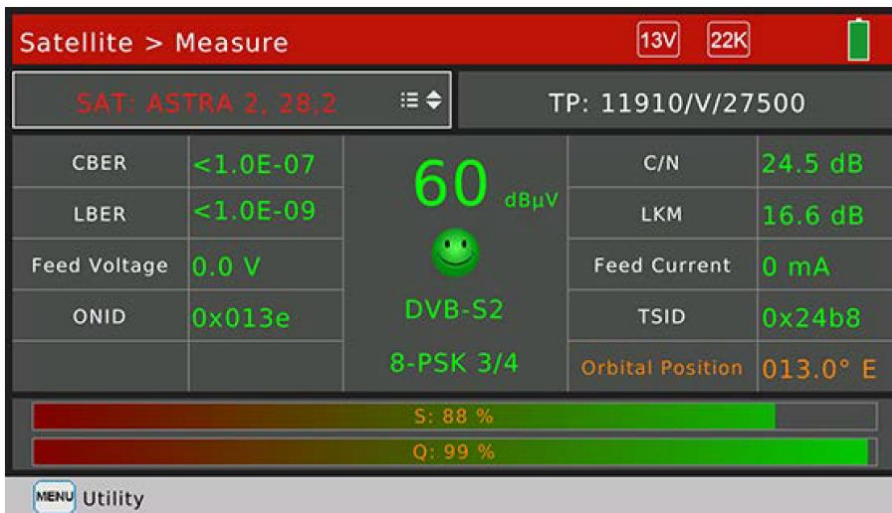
Satellite > Measure
13V 22K

SAT: ASTRA 2, 28,2
TP: 11910/V/27500

| CBER | <1.0E-07 | 60 dBµV | C/N | 24.5 dB |
|---|---|---|---|---|
| LBER | <1.0E-09 | | LKM | 16.6 dB |
| Feed Voltage | 0.0 V | | Feed Current | 0 mA |
| ONID | 0x013e | DVB-S2 | TSID | 0x24b8 |
| | | 8-PSK 3/4 | Orbital Position | 013.0° E |

S: 88 %
Q: 99 %

MENU Utility